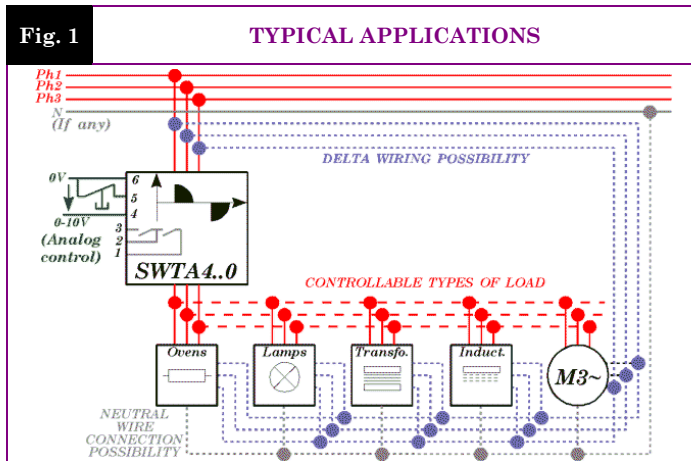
Fig. 1

TYPICAL APPLICATIONS

Ph1
Ph2
Ph3
N
(If any)

DELTA WIRING POSSIBILITY

0V
0-10V
(Analog control)

6
5
4
3
2
1

SWTA4..0

CONTROLLABLE TYPES OF LOAD

Ovens
Lamps
Transfo.
Induct.
M3~

NEUTRAL WIRE CONNECTION POSSIBILITY